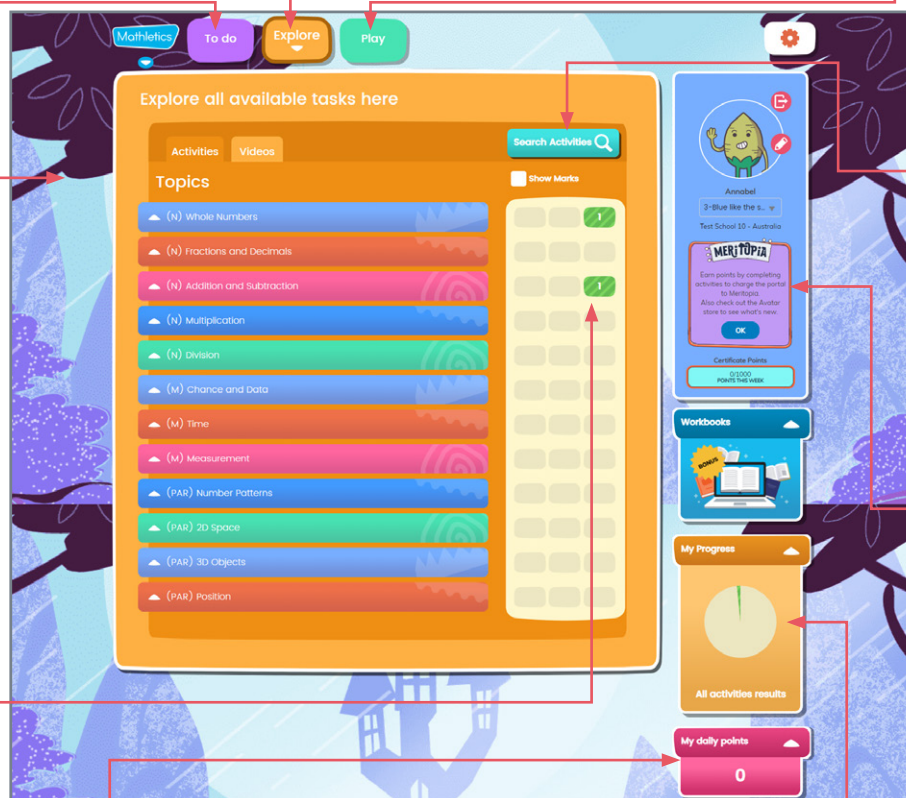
Mathletics

To do

Explore

Play

Explore all available tasks here

Activities

Videos

Search Activities

Topics

Show Marks

(N) Whole Numbers

(N) Fractions and Decimals

(N) Addition and Subtraction

(N) Multiplication

(N) Division

(M) Chance and Data

(M) Time

(M) Measurement

(PAR) Number Patterns

(PAR) 2D Space

(PAR) 3D Objects

(PAR) Position

1

1

Annabel

3-Blue like the s...

Test School 10 - Australia

MERITOPIA

Earn points by completing activities to charge the portal to Meritopia. Also check out the Avatar store to see what's new.

OK

Certificate Points

0/1000 POINTS THIS WEEK

Workbooks

BONUS

My Progress

All activities results

My daily points

0